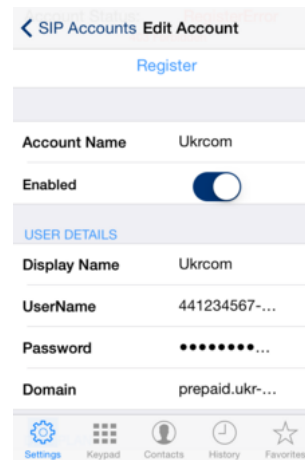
SIP Accounts Edit Account

Register

Account Name Ukrcom

Enabled

USER DETAILS

Display Name Ukrcom

UserName 441234567-...

Password ••••••••...

Domain prepaid.ukr-...

Settings Keypad Contacts History Favorites